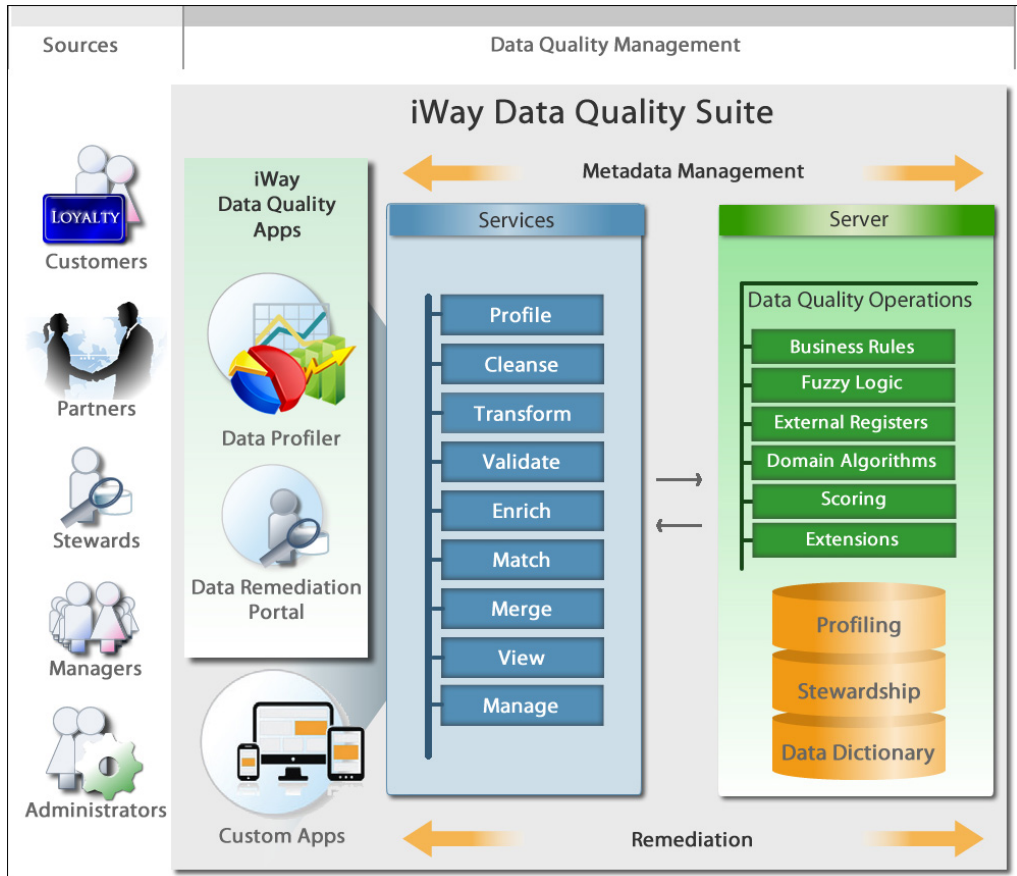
Sources

Data Quality Management

iWay Data Quality Suite

Metadata Management

LOYALTY
Customers

Partners

Stewards

Managers

Administrators

iWay Data Quality Apps

Data Profiler

Data Remediation Portal

Custom Apps

Services

Profile
Cleanse
Transform
Validate
Enrich
Match
Merge
View
Manage

Server

Data Quality Operations

Business Rules
Fuzzy Logic
External Registers
Domain Algorithms
Scoring
Extensions

Profiling
Stewardship
Data Dictionary

Remediation